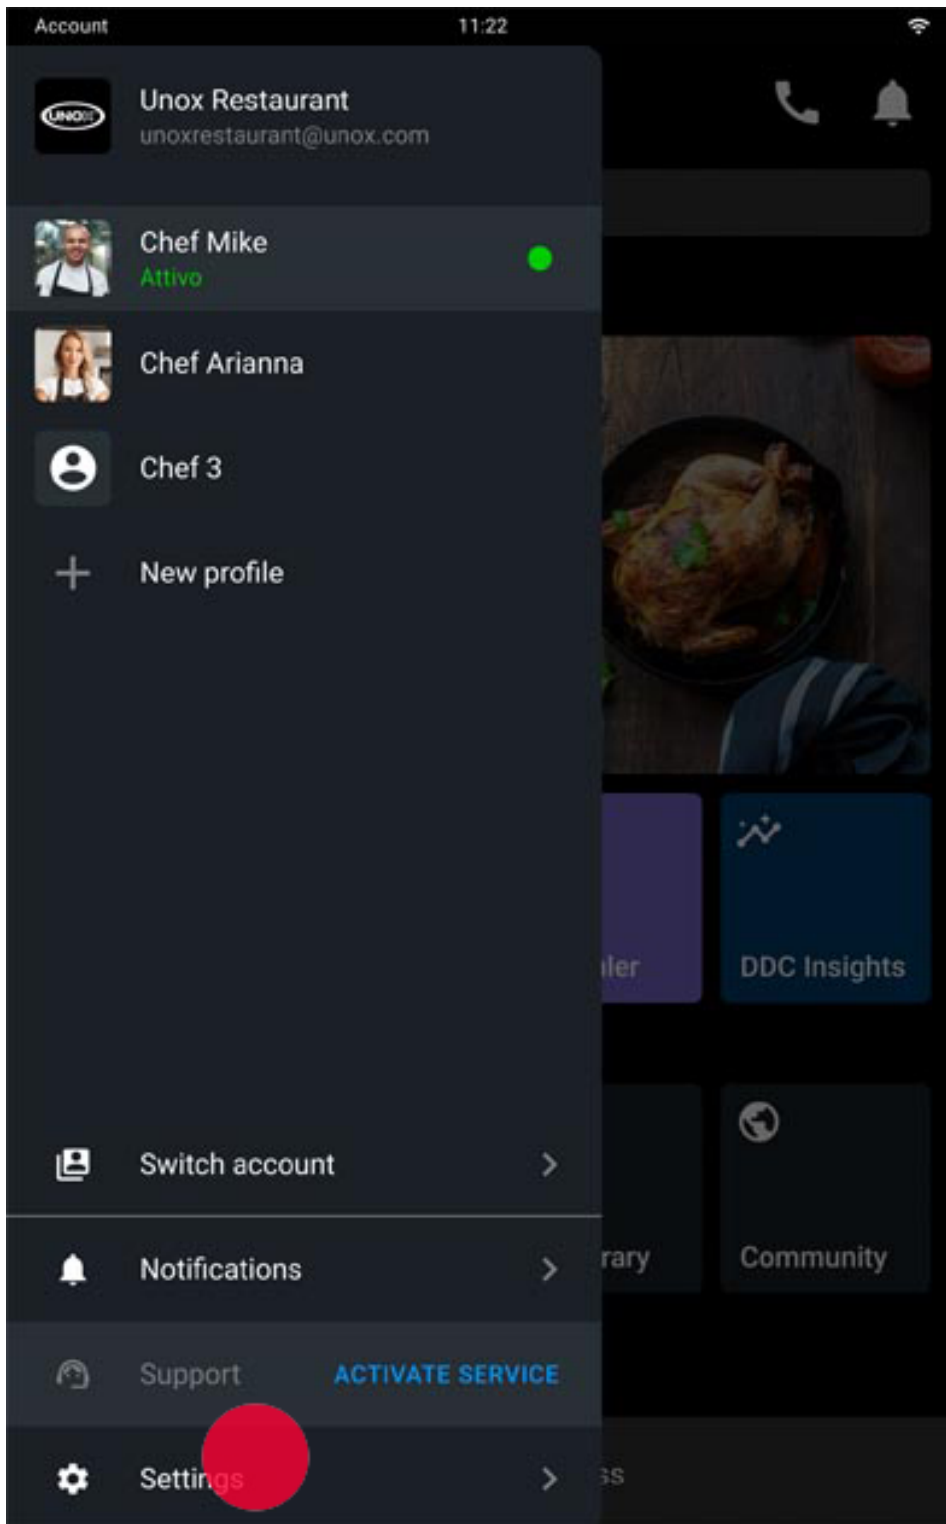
Account
11:22

UNOX
Unox Restaurant
unoxrestaurant@unox.com

Chef Mike
Attivo

Chef Arianna

Chef 3

New profile

ller

DDC Insights

rary

Community

Switch account

Notifications

Support
ACTIVATE SERVICE

Settings

ss